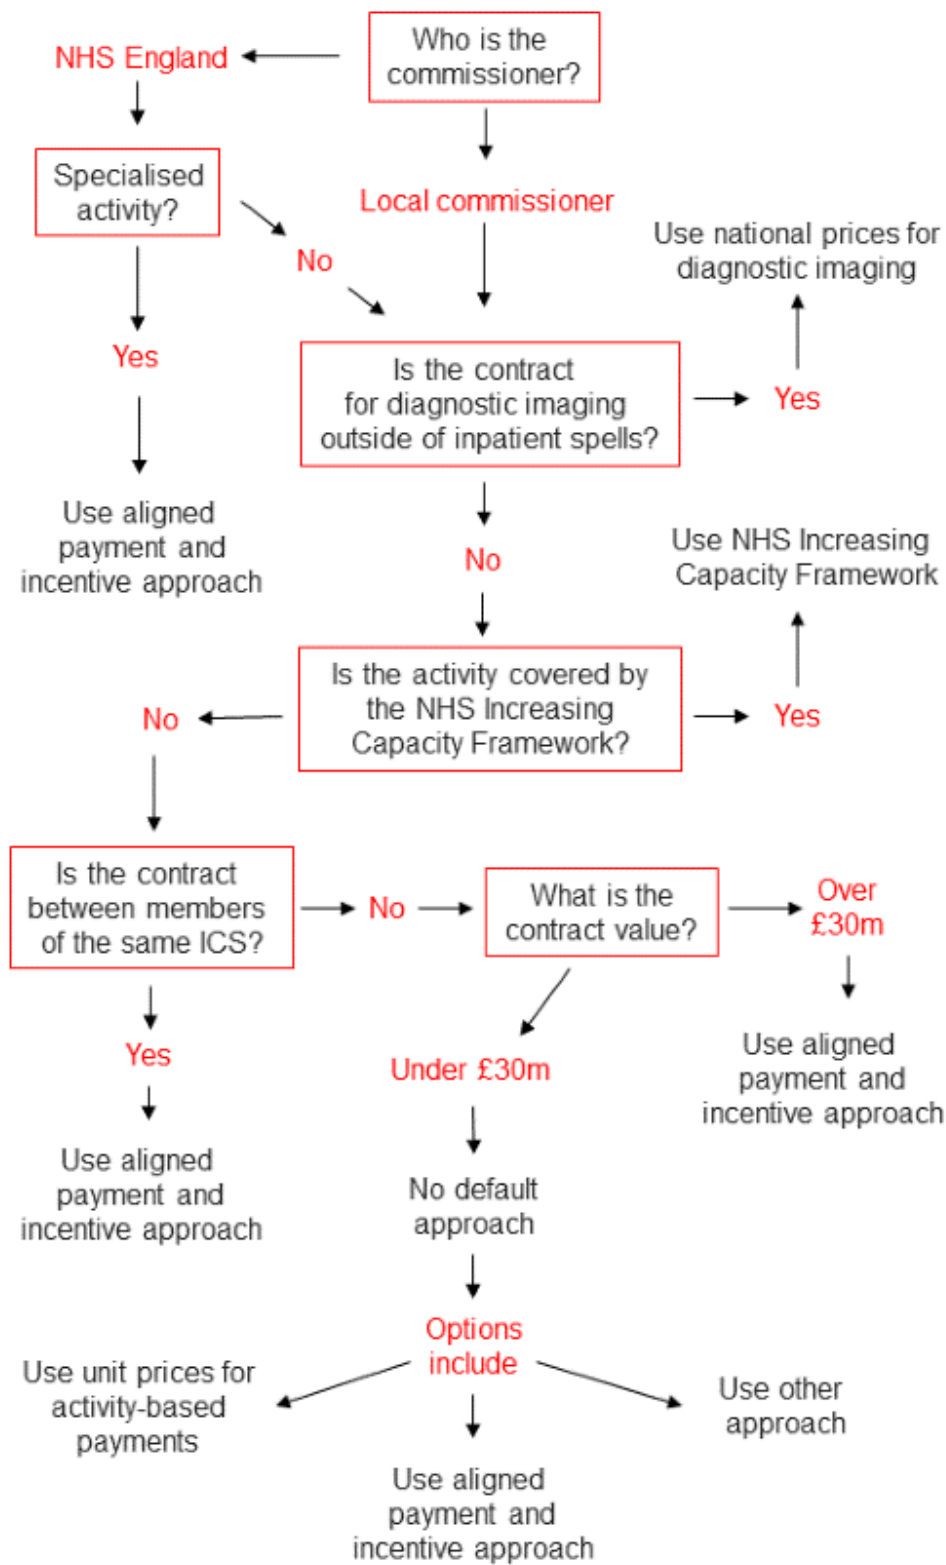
Who is the commissioner?

NHS England

Specialised activity?

No

Yes

Use aligned payment and incentive approach

Local commissioner

Use national prices for diagnostic imaging

Is the contract for diagnostic imaging outside of inpatient spells?

Yes

No

Use NHS Increasing Capacity Framework

Is the activity covered by the NHS Increasing Capacity Framework?

Yes

No

Is the contract between members of the same ICS?

No

What is the contract value?

Over £30m

Use aligned payment and incentive approach

Yes

Use aligned payment and incentive approach

Under £30m

No default approach

Options include

Use unit prices for activity-based payments

Use other approach

Use aligned payment and incentive approach